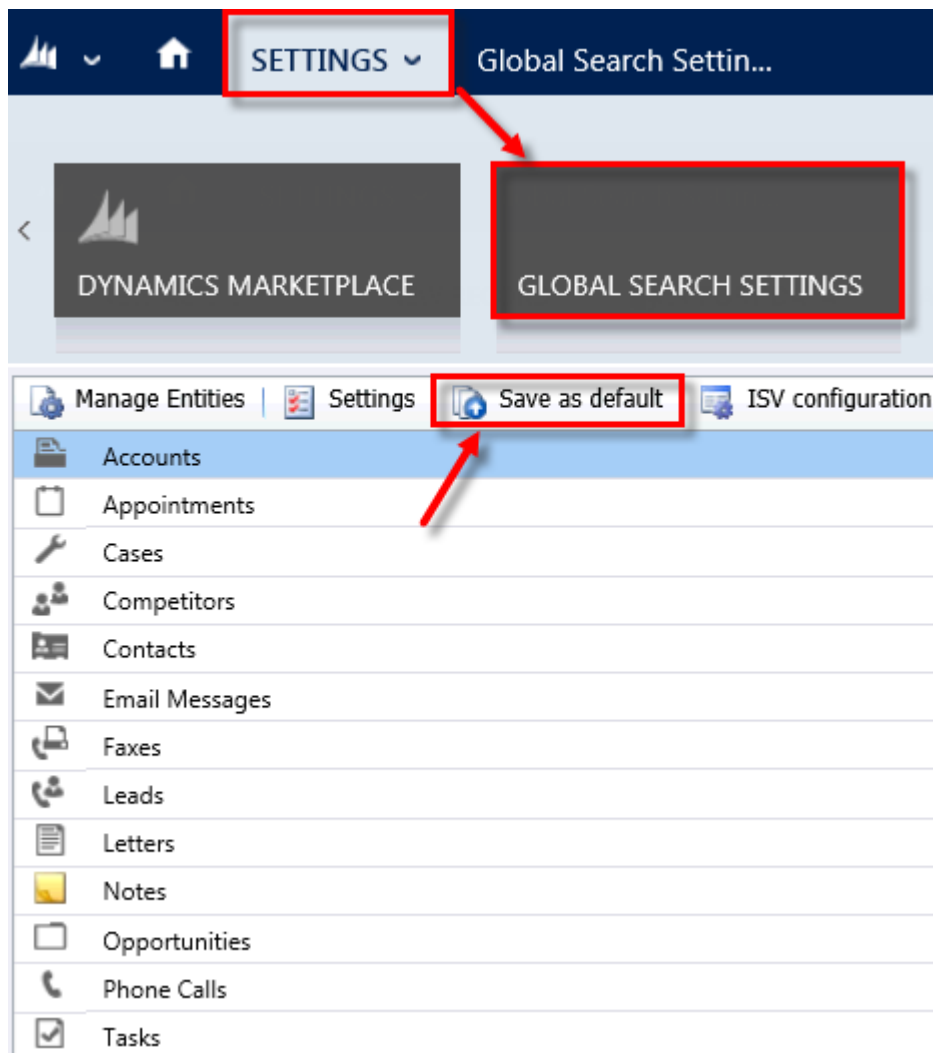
SETTINGS
Global Search Settin...

DYNAMICS MARKETPLACE

GLOBAL SEARCH SETTINGS

Manage Entities | Settings | Save as default | ISV configuration

Accounts
Appointments
Cases
Competitors
Contacts
Email Messages
Faxes
Leads
Letters
Notes
Opportunities
Phone Calls
Tasks